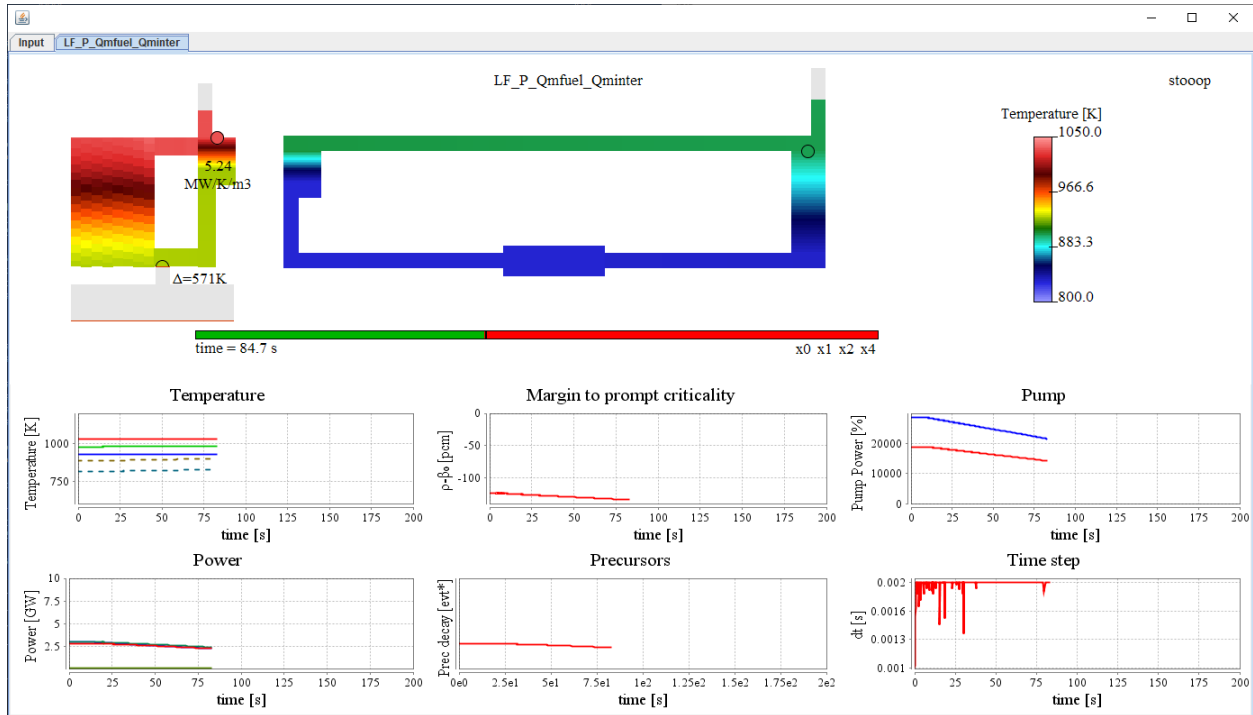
Input LF_P_Qmfuel_Qminter

LF_P_Qmfuel_Qminter

stooop

Temperature [K]
1050.0
966.6
883.3
800.0

5.24
MW/K/m3

Δ=571K

time = 84.7 s

x0 x1 x2 x4

Temperature
Temperature [K]
1000
750
0 25 50 75 100 125 150 175 200
time [s]

Margin to prompt criticality
ρ-β₀ [pcm]
0
-50
-100
0 25 50 75 100 125 150 175 200
time [s]

Pump
Pump Power [%]
20000
10000
0
0 25 50 75 100 125 150 175 200
time [s]

Power
Power [GW]
10
7.5
5
2.5
0
0 25 50 75 100 125 150 175 200
time [s]

Precursors
Prec decay [evt*]
0e0 2.5e1 5e1 7.5e1 1e2 1.25e2 1.5e2 1.75e2 2e2
time [s]

Time step
dt [s]
0.002
0.0016
0.0013
0.001
0 25 50 75 100 125 150 175 200
time [s]